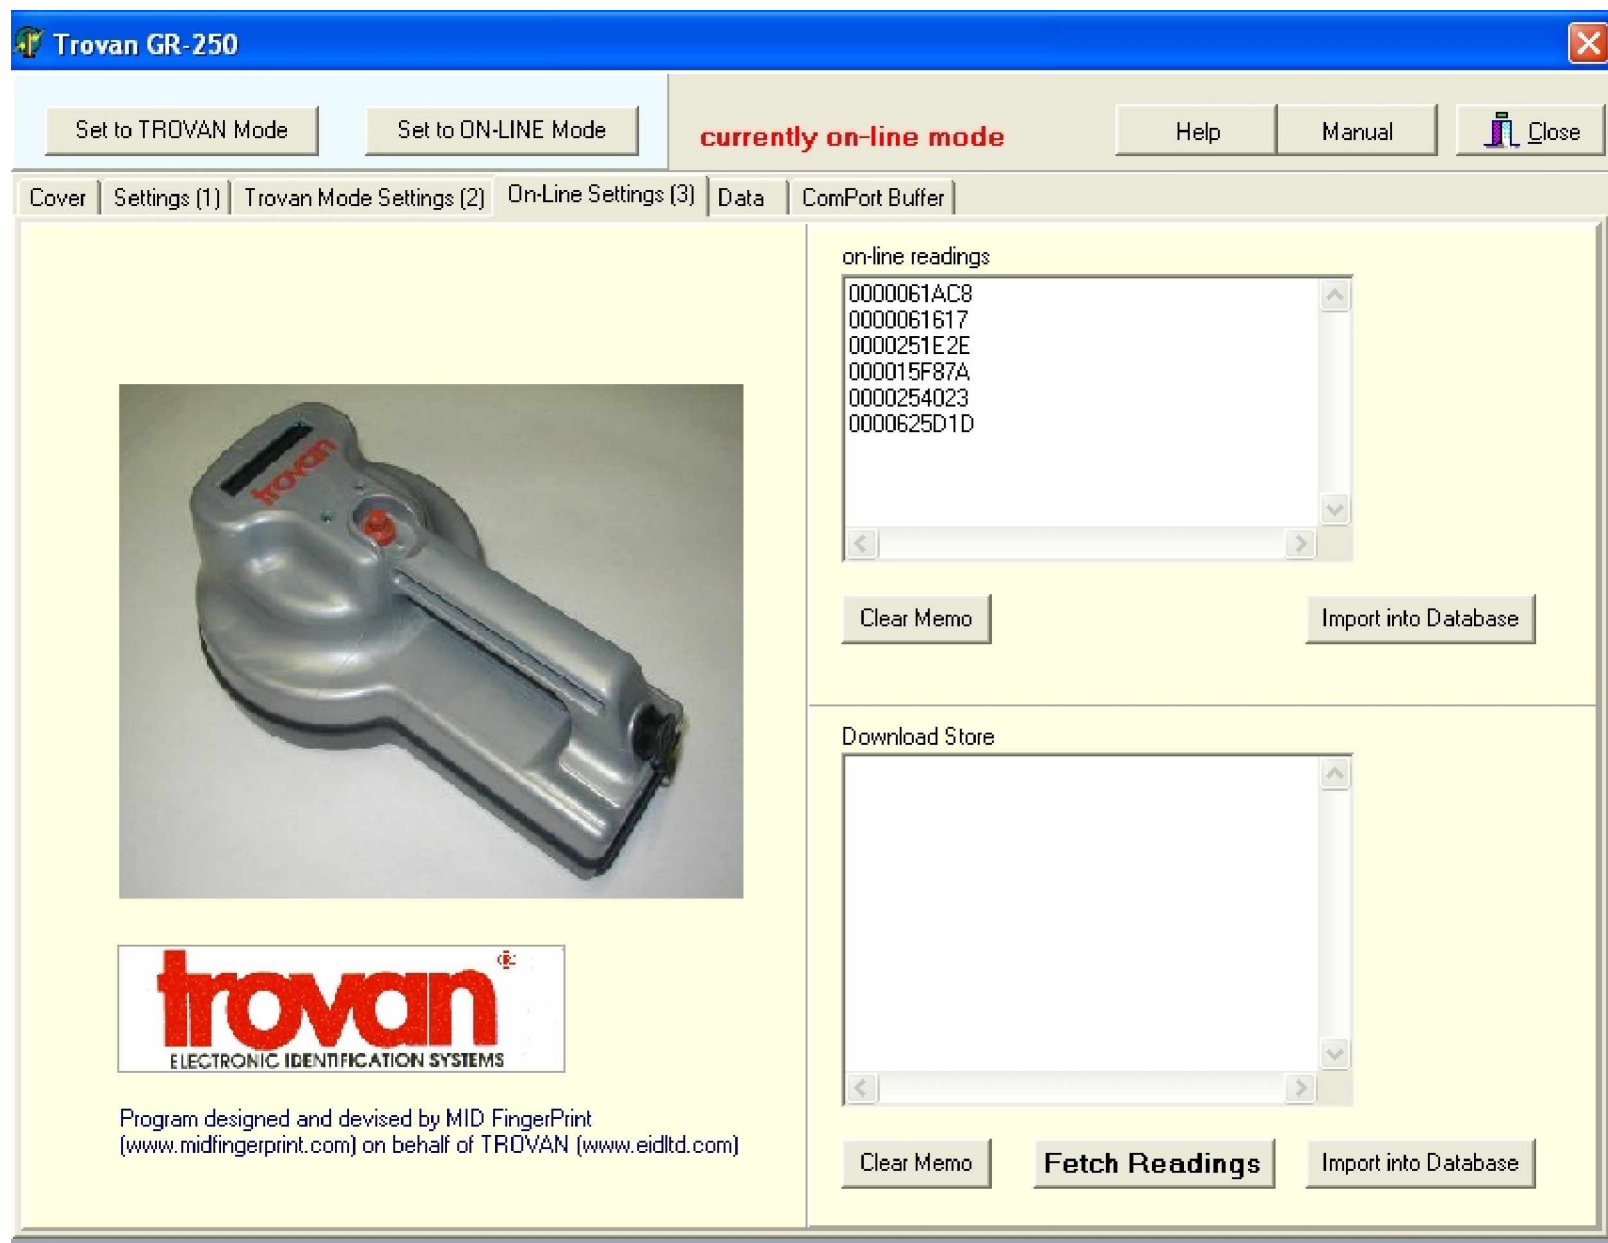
Trovan GR-250

Set to TROVAN Mode

Set to ON-LINE Mode

currently on-line mode

Help

Manual

Close

Cover | Settings (1) | Trovan Mode Settings (2) | On-Line Settings (3) | Data | ComPort Buffer

on-line readings

0000061AC8
0000061617
0000251E2E
000015F87A
0000254023
0000625D1D

Clear Memo

Import into Database

Download Store

Clear Memo

Fetch Readings

Import into Database

trovan

trovan
ELECTRONIC IDENTIFICATION SYSTEMS

Program designed and devised by MID FingerPrint (www.midfingerprint.com) on behalf of TROVAN (www.eidltd.com)